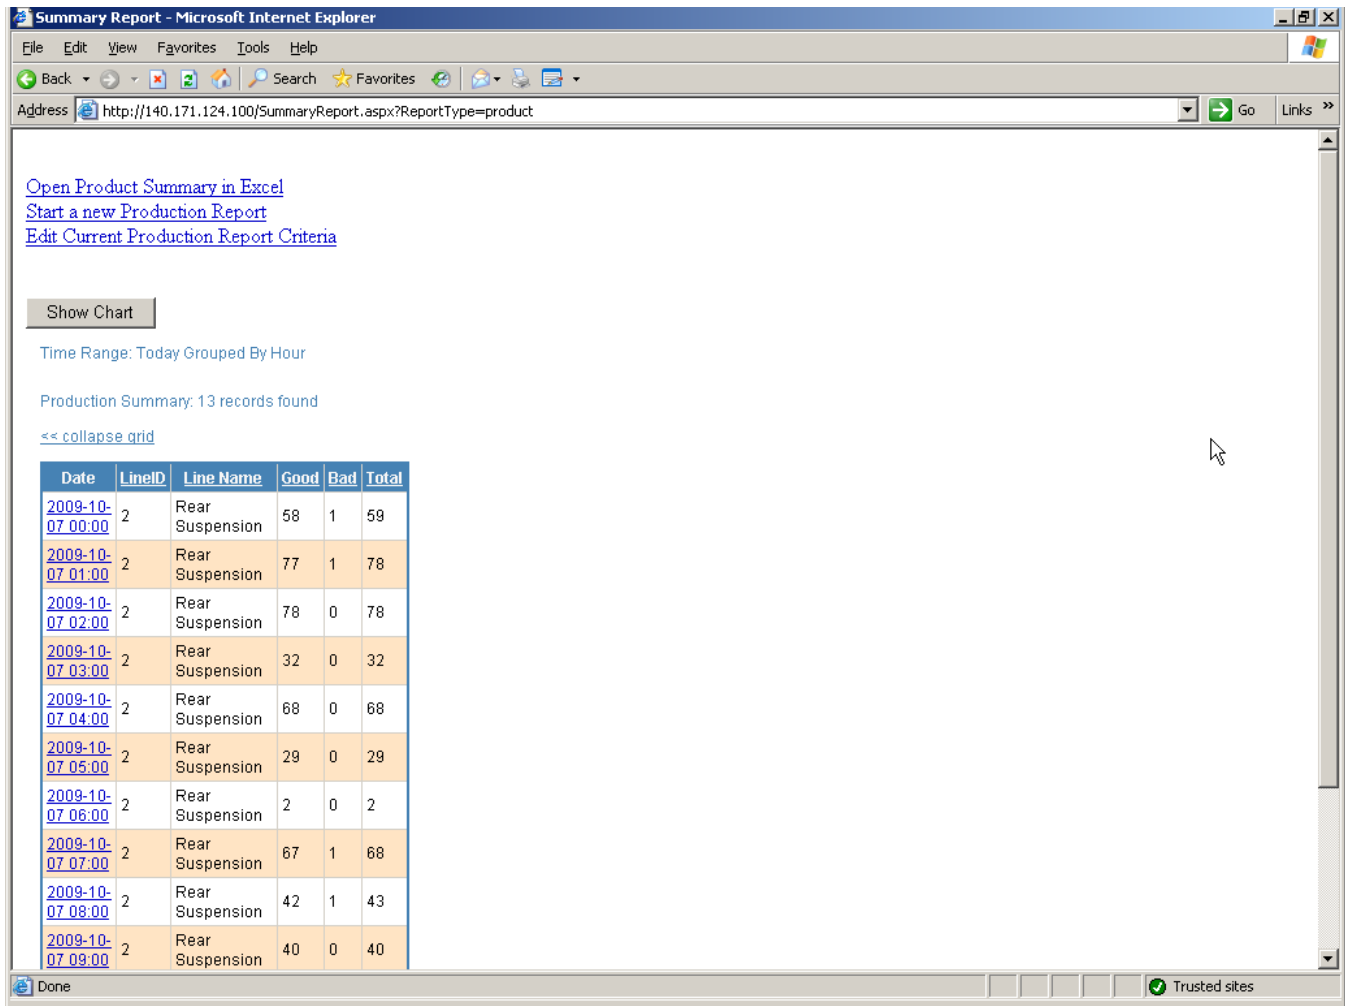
Summary Report - Microsoft Internet Explorer

File Edit View Favorites Tools Help

Back Search Favorites

Address http://140.171.124.100/SummaryReport.aspx?ReportType=product Go Links

Open Product Summary in Excel
Start a new Production Report
Edit Current Production Report Criteria

Show Chart

Time Range: Today Grouped By Hour

Production Summary: 13 records found

<< collapse grid

| Date | LineID | Line Name | Good | Bad | Total |
|---|---|---|---|---|---|
| 2009-10-07 00:00 | 2 | Rear Suspension | 58 | 1 | 59 |
| 2009-10-07 01:00 | 2 | Rear Suspension | 77 | 1 | 78 |
| 2009-10-07 02:00 | 2 | Rear Suspension | 78 | 0 | 78 |
| 2009-10-07 03:00 | 2 | Rear Suspension | 32 | 0 | 32 |
| 2009-10-07 04:00 | 2 | Rear Suspension | 68 | 0 | 68 |
| 2009-10-07 05:00 | 2 | Rear Suspension | 29 | 0 | 29 |
| 2009-10-07 06:00 | 2 | Rear Suspension | 2 | 0 | 2 |
| 2009-10-07 07:00 | 2 | Rear Suspension | 67 | 1 | 68 |
| 2009-10-07 08:00 | 2 | Rear Suspension | 42 | 1 | 43 |
| 2009-10-07 09:00 | 2 | Rear Suspension | 40 | 0 | 40 |

Done Trusted sites